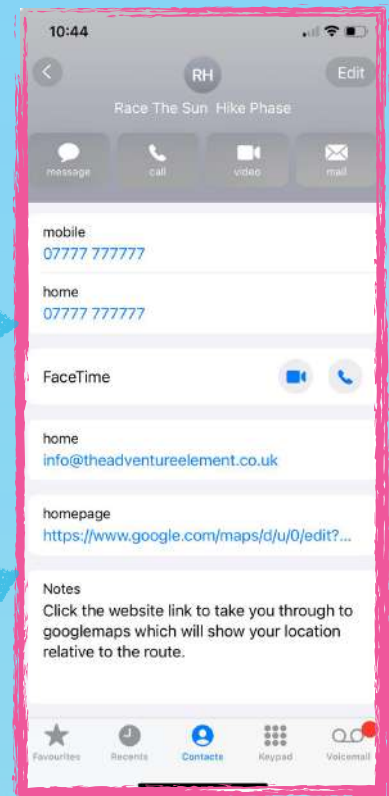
10:44

Edit

RH

Race The Sun Hike Phase

message call video mail

mobile
07777 777777

home
07777 777777

FaceTime

home
info@theadventureelement.co.uk

homepage
https://www.google.com/maps/d/u/0/edit?...

Notes
Click the website link to take you through to googlemaps which will show your location relative to the route.

Favourites Recents Contacts Keypad Voicemail